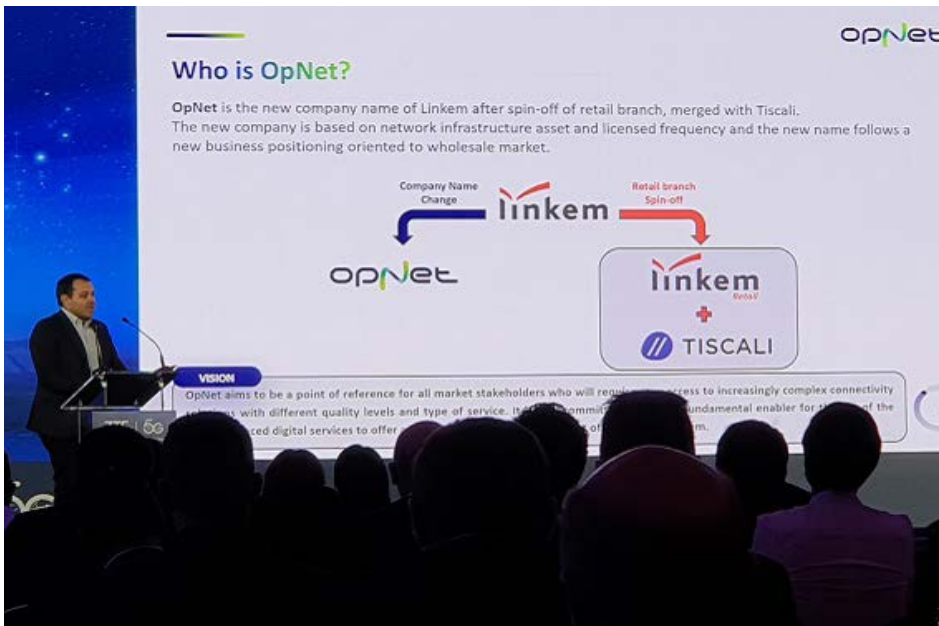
opNet

Who is OpNet?

OpNet is the new company name of Linkem after spin-off of retail branch, merged with Tiscali. The new company is based on network infrastructure asset and licensed frequency and the new name follows a new business positioning oriented to wholesale market.

Company Name Change

linkem

Retail branch Spin-off

opNet

linkem Retail

TISCALI

VISION

OpNet aims to be a point of reference for all market stakeholders who will requi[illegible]ccess to increasingly complex connectivity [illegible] with different quality levels and type of service. It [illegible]ommi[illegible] fundamental enabler for t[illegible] of the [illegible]ced digital services to offer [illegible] of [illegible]m.

5G